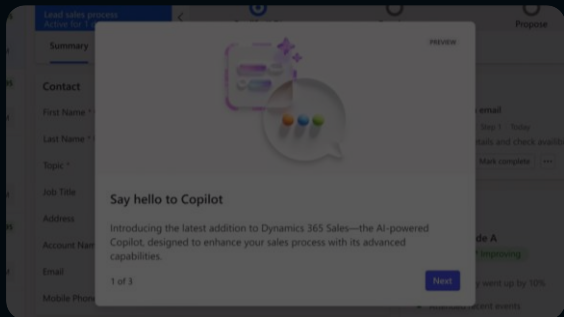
Lead sales process
Active for 1

Propose

Summary

Contact

First Name *

Last Name *

Topic *

Job Title

Address

Account Nam

Email

Mobile Phon

PREVIEW

Say hello to Copilot

Introducing the latest addition to Dynamics 365 Sales—the AI-powered Copilot, designed to enhance your sales process with its advanced capabilities.

1 of 3

Next

email

Step 1 · Today

ails and check availa

Mark complete

de A

Improving

went up by 10%

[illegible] events